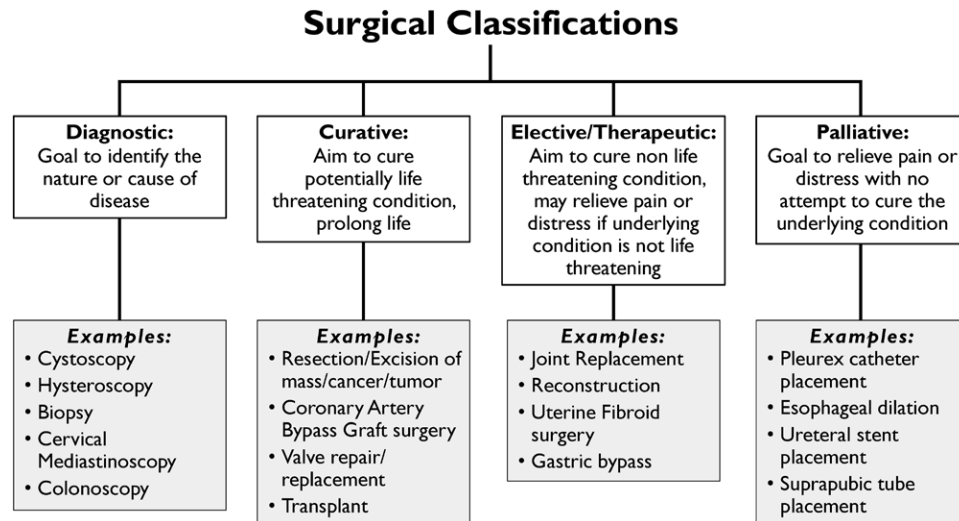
Surgical Classifications

Diagnostic:
Goal to identify the nature or cause of disease

Examples:
• Cystoscopy
• Hysteroscopy
• Biopsy
• Cervical Mediastinoscopy
• Colonoscopy

Curative:
Aim to cure potentially life threatening condition, prolong life

Examples:
• Resection/Excision of mass/cancer/tumor
• Coronary Artery Bypass Graft surgery
• Valve repair/ replacement
• Transplant

Elective/Therapeutic:
Aim to cure non life threatening condition, may relieve pain or distress if underlying condition is not life threatening

Examples:
• Joint Replacement
• Reconstruction
• Uterine Fibroid surgery
• Gastric bypass

Palliative:
Goal to relieve pain or distress with no attempt to cure the underlying condition

Examples:
• Pleurex catheter placement
• Esophageal dilation
• Ureteral stent placement
• Suprapubic tube placement